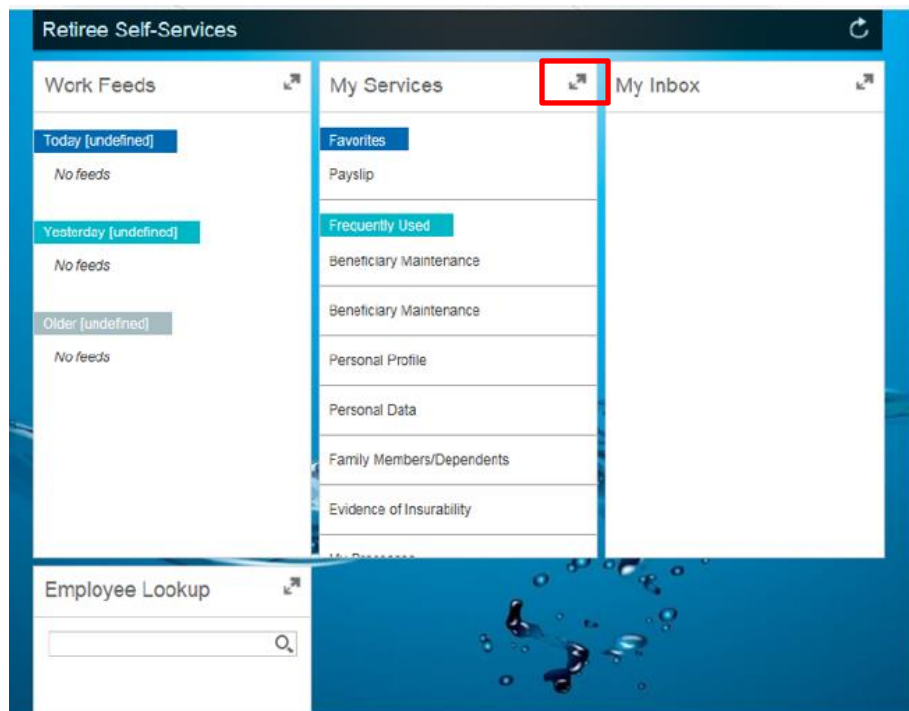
Retiree Self-Services

Work Feeds

Today [undefined]

No feeds

Yesterday [undefined]

No feeds

Older [undefined]

No feeds

My Services

Favorites

Payslip

Frequently Used

Beneficiary Maintenance

Beneficiary Maintenance

Personal Profile

Personal Data

Family Members/Dependents

Evidence of Insurability

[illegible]

My Inbox

Employee Lookup